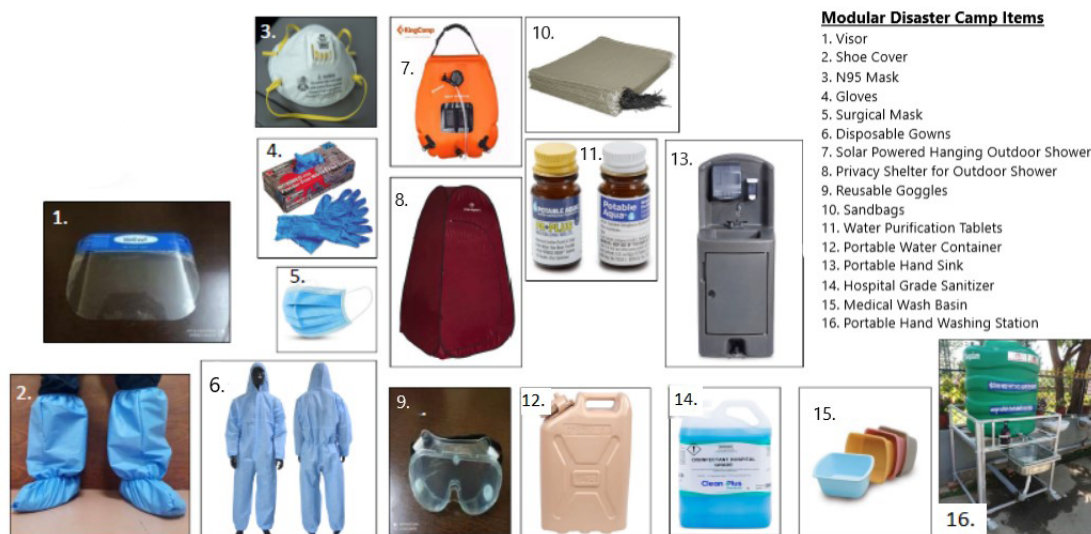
Modular Disaster Camp Items
1. Visor
2. Shoe Cover
3. N95 Mask
4. Gloves
5. Surgical Mask
6. Disposable Gowns
7. Solar Powered Hanging Outdoor Shower
8. Privacy Shelter for Outdoor Shower
9. Reusable Goggles
10. Sandbags
11. Water Purification Tablets
12. Portable Water Container
13. Portable Hand Sink
14. Hospital Grade Sanitizer
15. Medical Wash Basin
16. Portable Hand Washing Station

3.
7.
KingCamp
10.
4.
11.
Potable Aqua
Potable Aqua
PA PLUS
13.
1.
8.
5.
2.
6.
9.
12.
14.
Clean Plus
15.
16.